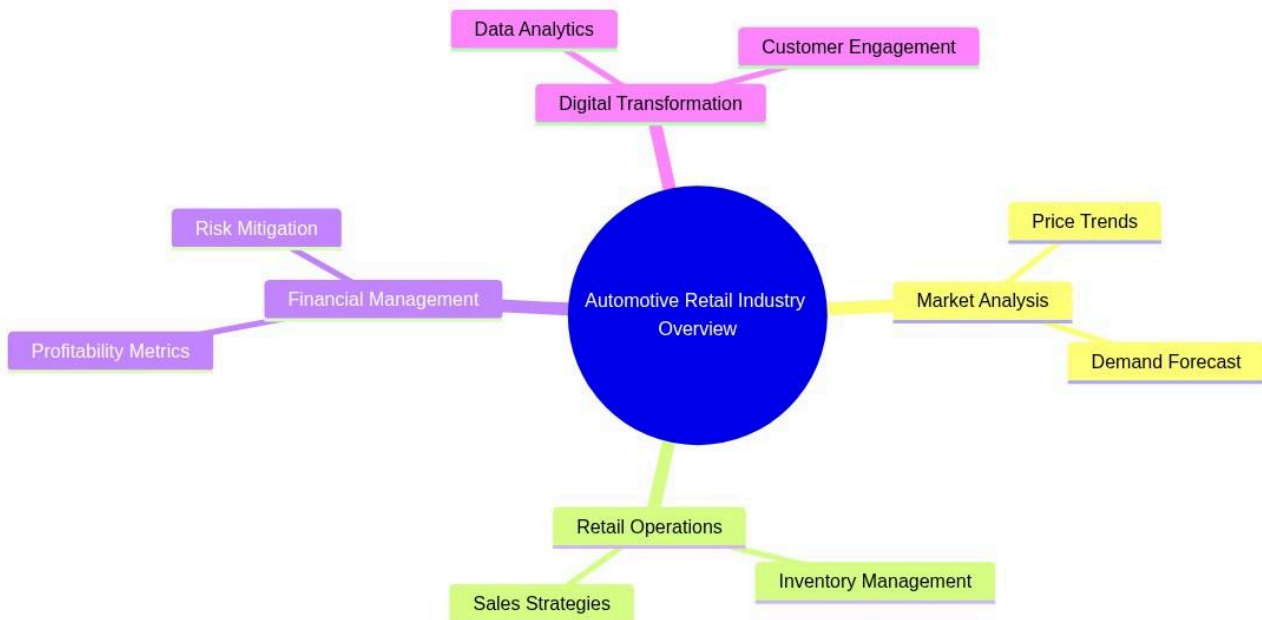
Data Analytics

Customer Engagement

Digital Transformation

Risk Mitigation

Financial Management

Profitability Metrics

Automotive Retail Industry Overview

Price Trends

Market Analysis

Demand Forecast

Retail Operations

Inventory Management

Sales Strategies